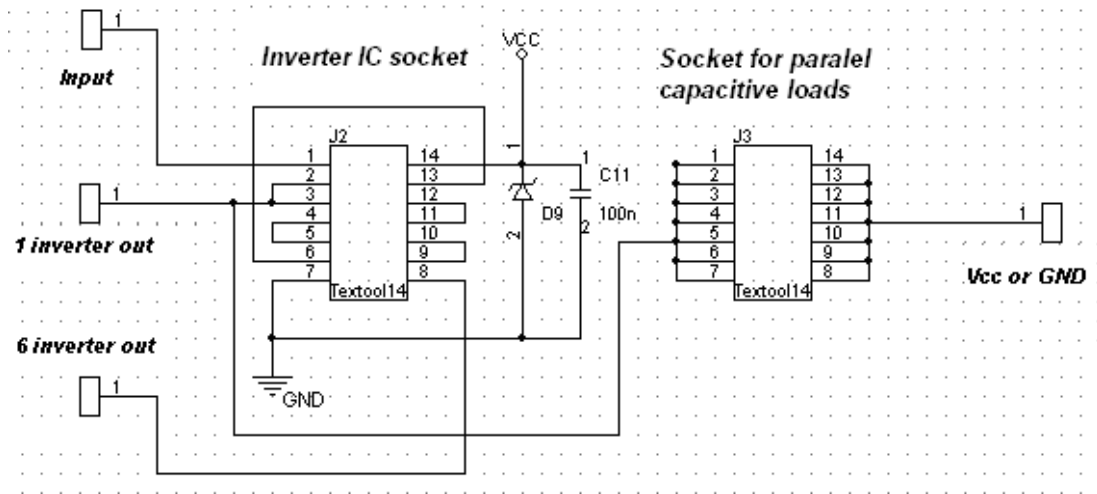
1
Input
Inverter IC socket
VCC
Socket for paralel capacitive loads
J2
1
2
3
4
5
6
7
14
13
12
11
10
9
8
Textool14
1
1
C11
D9
100n
2
2
J3
1
2
3
4
5
6
7
14
13
12
11
10
9
8
Textool14
1
1 inverter out
1
Vcc or GND
6 inverter out
1
GND